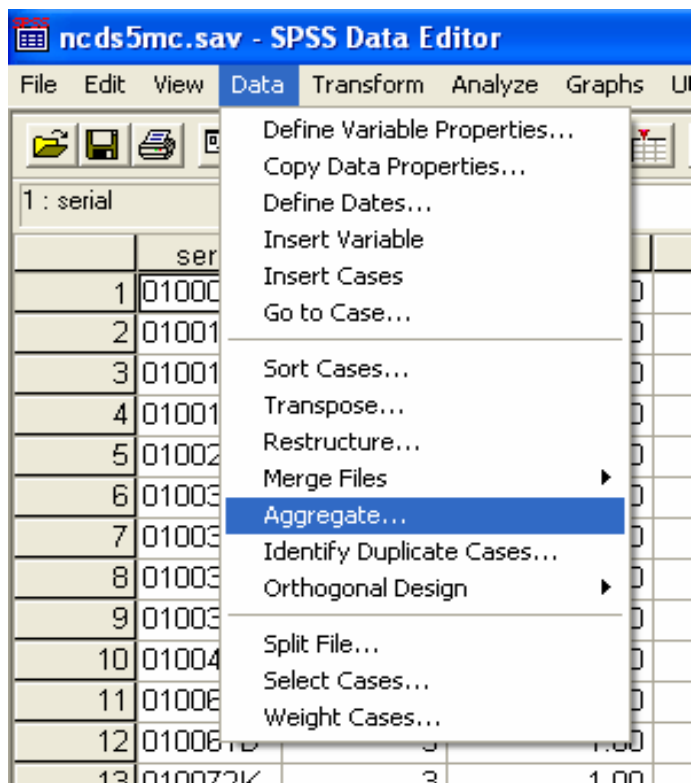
ncds5mc.sav - SPSS Data Editor

File Edit View Data Transform Analyze Graphs U

1 : serial

ser

Define Variable Properties...
Copy Data Properties...
Define Dates...
Insert Variable
Insert Cases
Go to Case...

Sort Cases...
Transpose...
Restructure...
Merge Files
Aggregate...
Identify Duplicate Cases...
Orthogonal Design

Split File...
Select Cases...
Weight Cases...

| | | | |
|---|---|---|---|
| 1 | 01000 | | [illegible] |
| 2 | 01001 | | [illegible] |
| 3 | 01001 | | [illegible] |
| 4 | 01001 | | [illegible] |
| 5 | 01002 | | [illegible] |
| 6 | 01003 | | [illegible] |
| 7 | 01003 | | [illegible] |
| 8 | 01003 | | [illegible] |
| 9 | 01003 | | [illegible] |
| 10 | 01004 | | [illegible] |
| 11 | 01006 | | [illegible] |
| 12 | 010061D | 3 | 1.00 |
| 13 | 010072K | 3 | 1.00 |